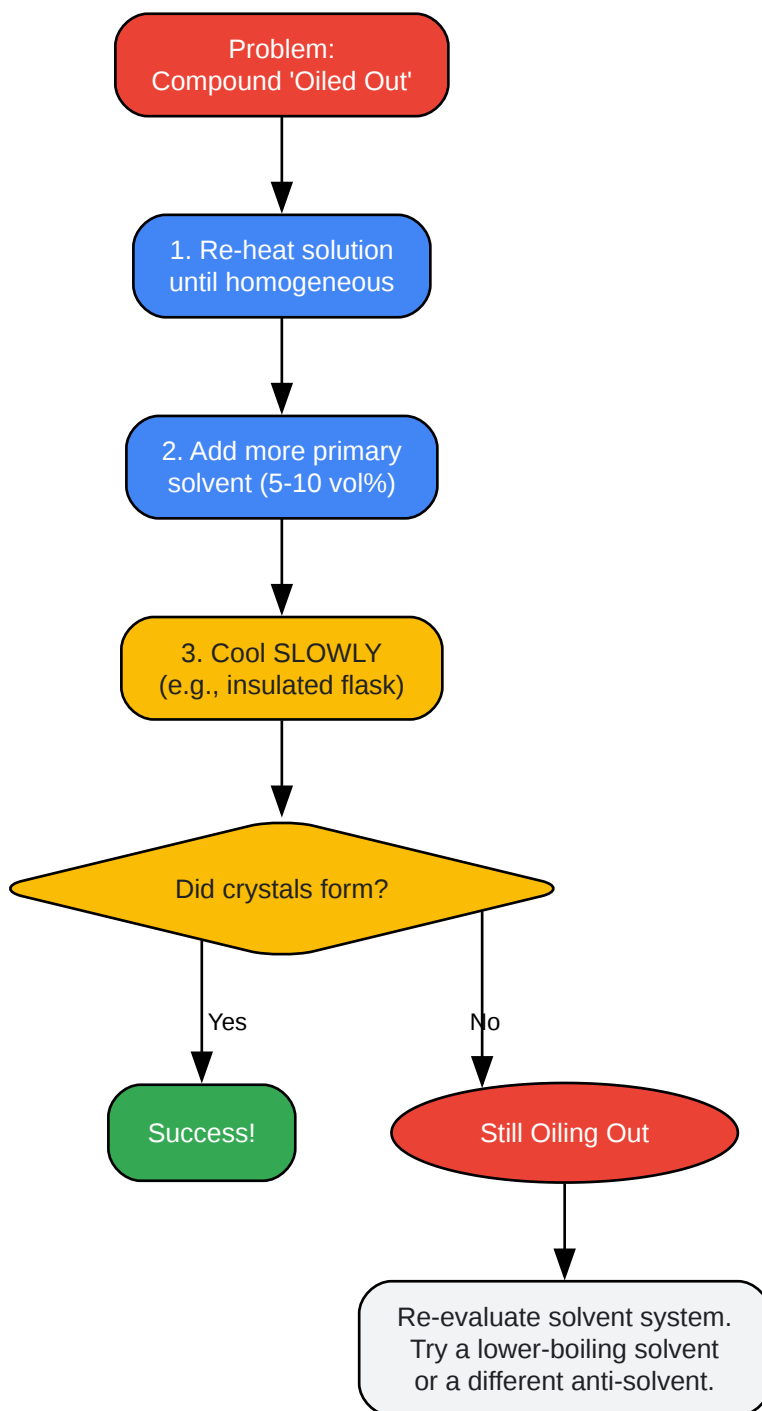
Problem:
Compound 'Oiled Out'

1. Re-heat solution until homogeneous

2. Add more primary solvent (5-10 vol%)

3. Cool SLOWLY (e.g., insulated flask)

Did crystals form?

Yes

No

Success!

Still Oiling Out

Re-evaluate solvent system. Try a lower-boiling solvent or a different anti-solvent.